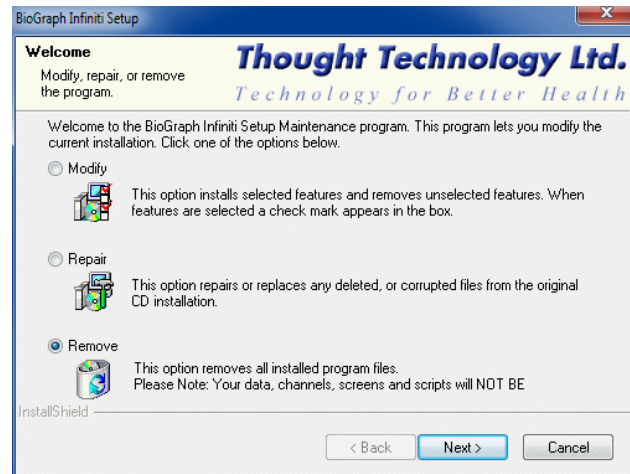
BioGraph Infiniti Setup

Welcome
Modify, repair, or remove the program.

Thought Technology Ltd.
Technology for Better Health

Welcome to the BioGraph Infiniti Setup Maintenance program. This program lets you modify the current installation. Click one of the options below.

Modify
This option installs selected features and removes unselected features. When features are selected a check mark appears in the box.

Repair
This option repairs or replaces any deleted, or corrupted files from the original CD installation.

Remove
This option removes all installed program files.
Please Note: Your data, channels, screens and scripts will NOT BE

InstallShield

< Back
Next >
Cancel